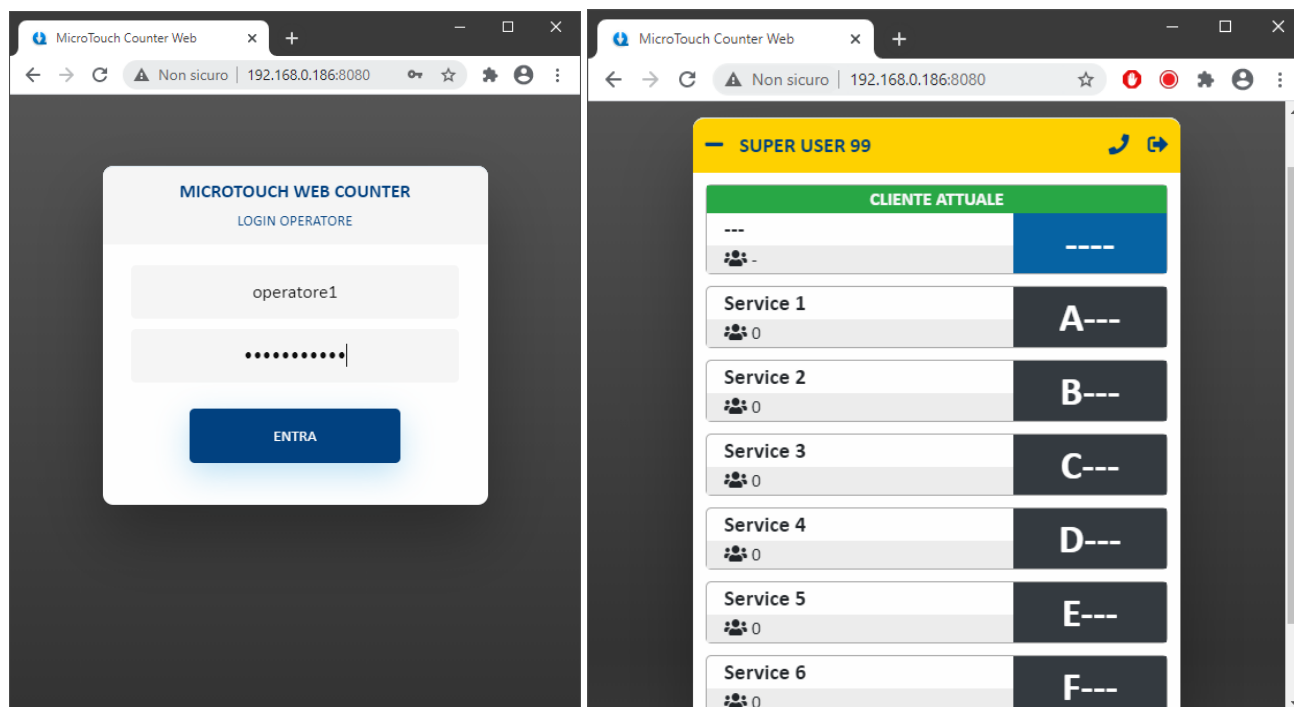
MicroTouch Counter Web

Non sicuro | 192.168.0.186:8080

MICROTOUCH WEB COUNTER

LOGIN OPERATORE

operatore1

•••••••••••

ENTRA

MicroTouch Counter Web

Non sicuro | 192.168.0.186:8080

SUPER USER 99

CLIENTE ATTUALE

---

-

----

Service 1

0

A---

Service 2

0

B---

Service 3

0

C---

Service 4

0

D---

Service 5

0

E---

Service 6

0

F---